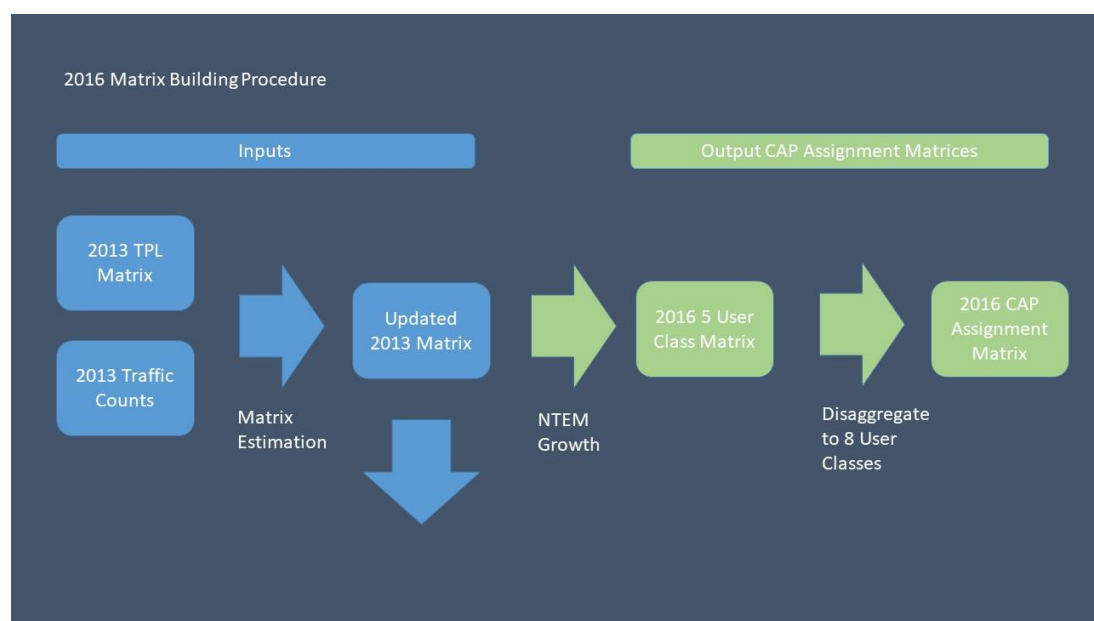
2016 Matrix Building Procedure

Inputs

Output CAP Assignment Matrices

2013 TPL Matrix

2013 Traffic Counts

Matrix Estimation

Updated 2013 Matrix

NTEM Growth

2016 5 User Class Matrix

Disaggregate to 8 User Classes

2016 CAP Assignment Matrix